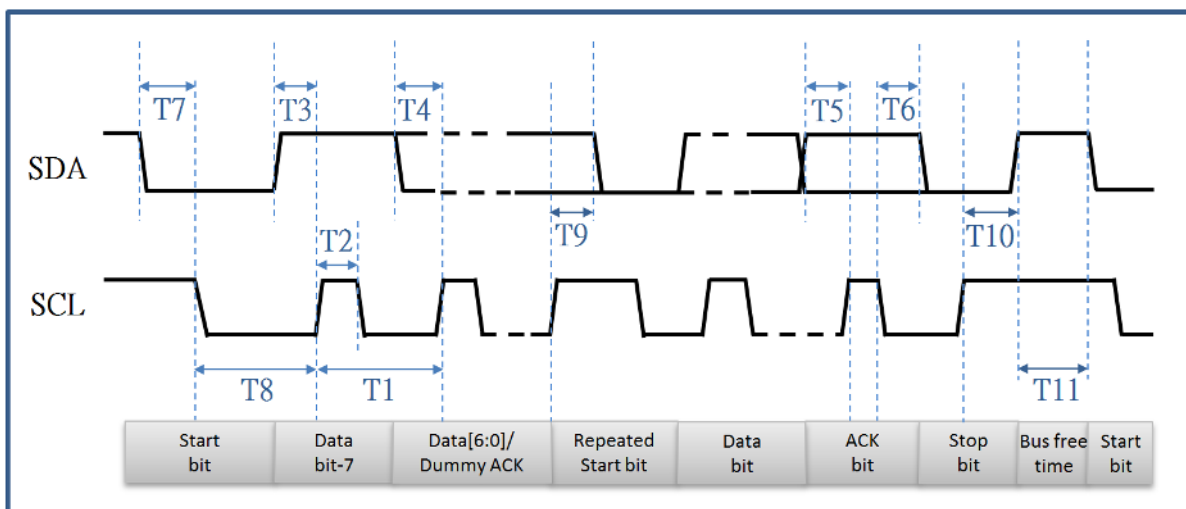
T7
T3
T4
T5
T6
SDA
T9
T10
T2
SCL
T8
T1
T11

| Start bit | Data bit-7 | Data[6:0]/ Dummy ACK | Repeated Start bit | Data bit | ACK bit | Stop bit | Bus free time | Start bit |
|---|---|---|---|---|---|---|---|---|